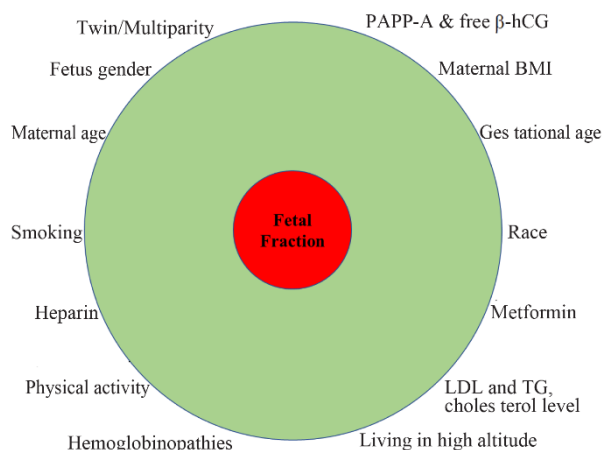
Twin/Multiparity

PAPP-A & free β-hCG

Fetus gender

Maternal BMI

Maternal age

Ges tational age

Fetal Fraction

Smoking

Race

Heparin

Metformin

Physical activity

LDL and TG, choles terol level

Hemoglobinopathies

Living in high altitude